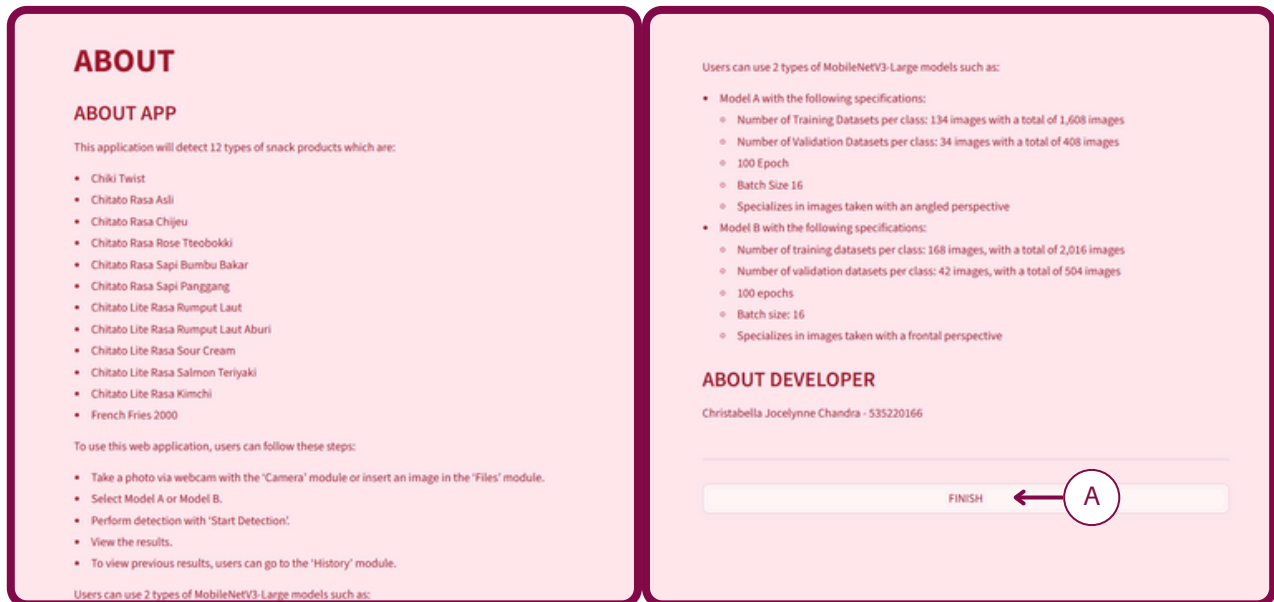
ABOUT

ABOUT APP

This application will detect 12 types of snack products which are:

- Chiki Twist
- Chitato Rasa Asli
- Chitato Rasa Chijeu
- Chitato Rasa Rose Tteobokki
- Chitato Rasa Sapi Bumbu Bakar
- Chitato Rasa Sapi Panggang
- Chitato Lite Rasa Rumput Laut
- Chitato Lite Rasa Rumput Laut Aburi
- Chitato Lite Rasa Sour Cream
- Chitato Lite Rasa Salmon Teriyaki
- Chitato Lite Rasa Kimchi
- French Fries 2000

To use this web application, users can follow these steps:

- Take a photo via webcam with the 'Camera' module or insert an image in the 'Files' module.
- Select Model A or Model B.
- Perform detection with 'Start Detection'.
- View the results.
- To view previous results, users can go to the 'History' module.

Users can use 2 types of MobileNetV3-Large models such as:

Users can use 2 types of MobileNetV3-Large models such as:

- Model A with the following specifications:
  - Number of Training Datasets per class: 134 images with a total of 1,608 images
  - Number of Validation Datasets per class: 34 images with a total of 408 images
  - 100 Epoch
  - Batch Size 16
  - Specializes in images taken with an angled perspective
- Model B with the following specifications:
  - Number of training datasets per class: 168 images, with a total of 2,016 images
  - Number of validation datasets per class: 42 images, with a total of 504 images
  - 100 epochs
  - Batch size: 16
  - Specializes in images taken with a frontal perspective

ABOUT DEVELOPER

Christabella Jocelynne Chandra - 535220166

FINISH

A